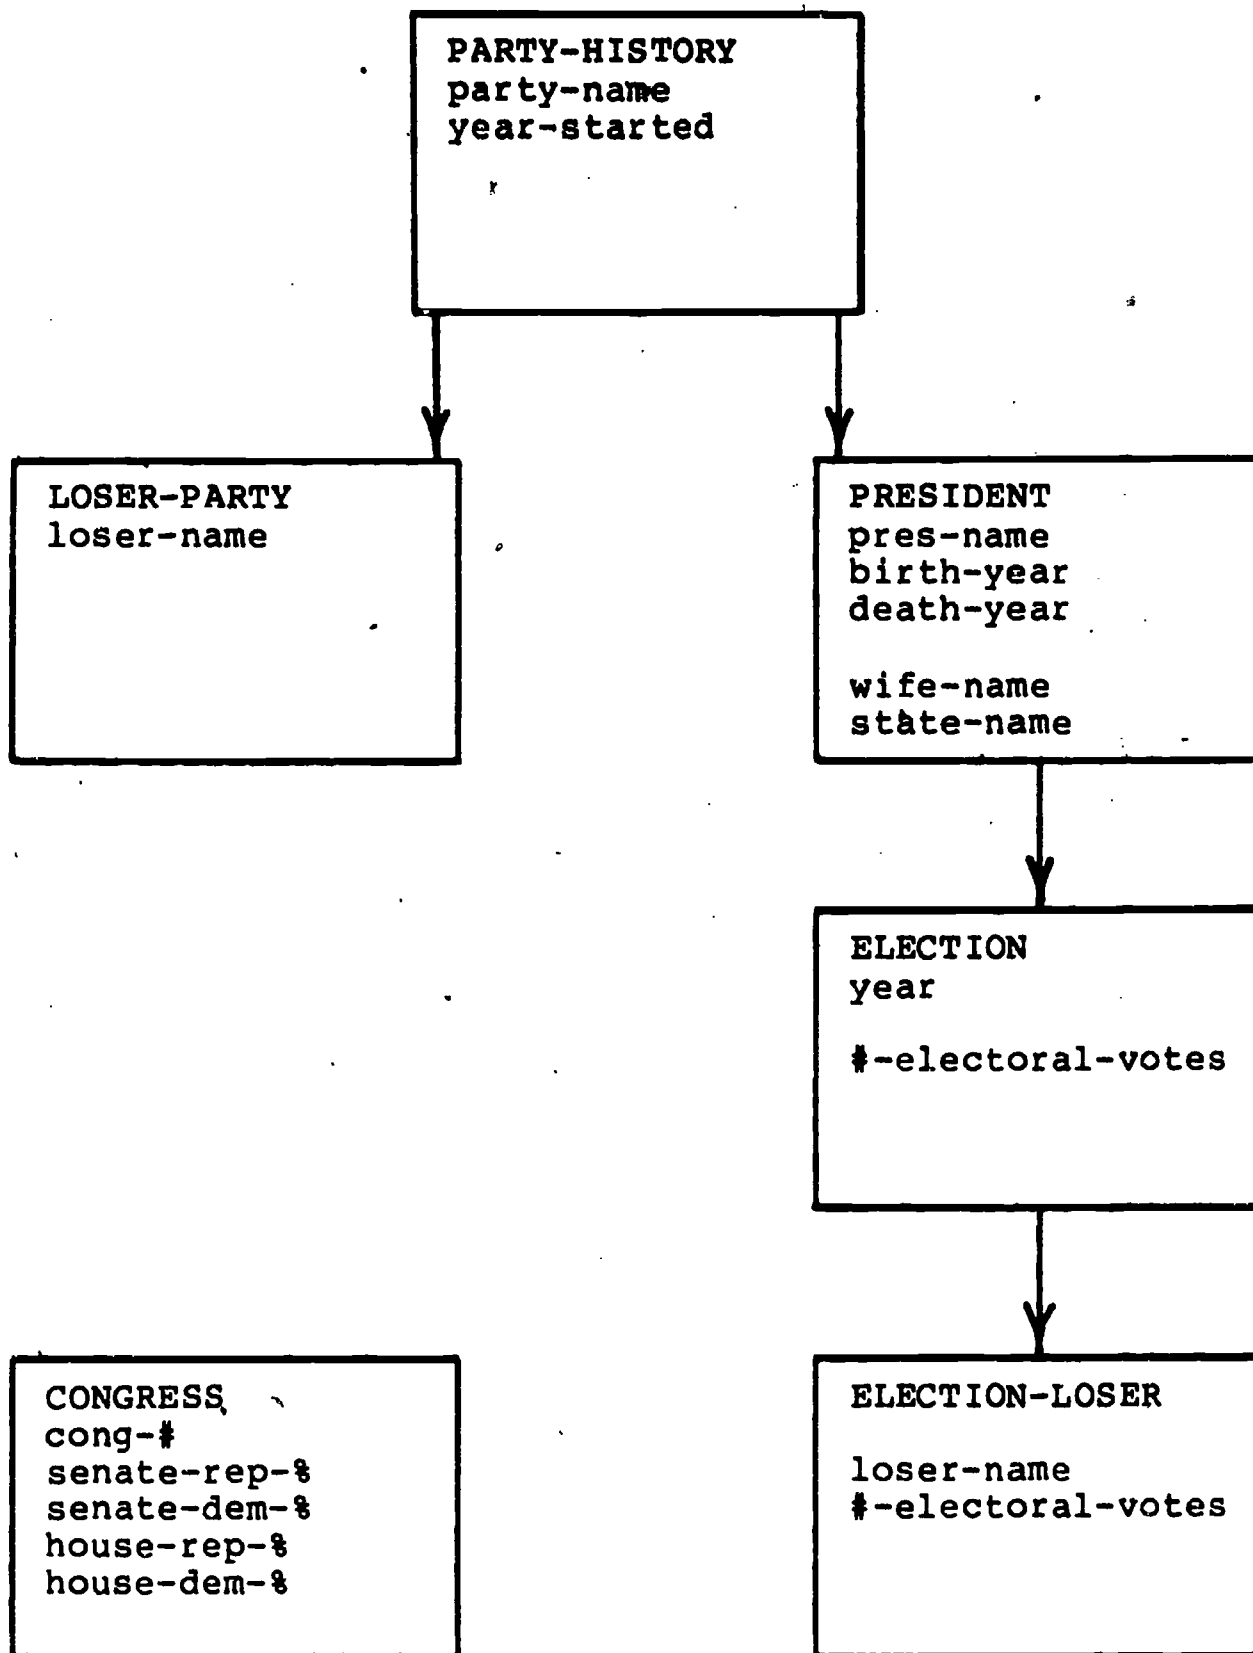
PARTY-HISTORY
party-name
year-started

LOSER-PARTY
loser-name

PRESIDENT
pres-name
birth-year
death-year

wife-name
state-name

ELECTION
year

#-electoral-votes

CONGRESS
cong-#
senate-rep-%
senate-dem-%
house-rep-%
house-dem-%

ELECTION-LOSER

loser-name
#-electoral-votes